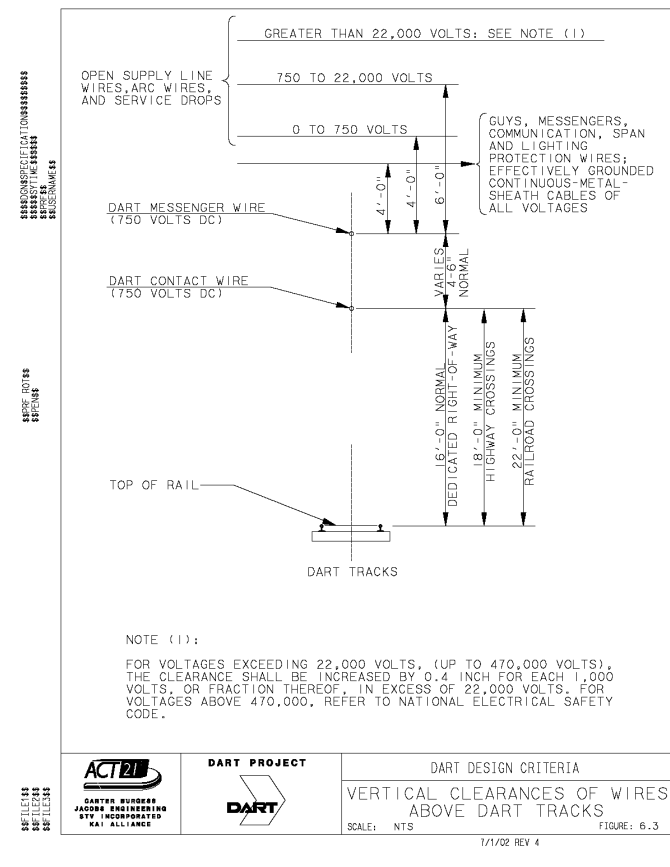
$$$$DGN$SPECIFICATION$$$$$$$$
$$$$SYTIME$$$$$
$$PRF$$
$$USERNAME$$

$$PRF ROT$$
$$PEN$$

$$FILE1$$
$$FILE2$$
$$FILE3$$

GREATER THAN 22,000 VOLTS: SEE NOTE (1)

OPEN SUPPLY LINE WIRES, ARC WIRES, AND SERVICE DROPS

750 TO 22,000 VOLTS

0 TO 750 VOLTS

GUYS, MESSENGERS, COMMUNICATION, SPAN AND LIGHTING PROTECTION WIRES; EFFECTIVELY GROUNDED CONTINUOUS-METAL-SHEATH CABLES OF ALL VOLTAGES

4'-0"

4'-0"

6'-0"

DART MESSENGER WIRE (750 VOLTS DC)

VARIES 4'-6" NORMAL

DART CONTACT WIRE (750 VOLTS DC)

16'-0" NORMAL DEDICATED RIGHT-OF-WAY

18'-0" MINIMUM HIGHWAY CROSSINGS

22'-0" MINIMUM RAILROAD CROSSINGS

TOP OF RAIL

DART TRACKS

NOTE (1):

FOR VOLTAGES EXCEEDING 22,000 VOLTS, (UP TO 470,000 VOLTS), THE CLEARANCE SHALL BE INCREASED BY 0.4 INCH FOR EACH 1,000 VOLTS, OR FRACTION THEREOF, IN EXCESS OF 22,000 VOLTS. FOR VOLTAGES ABOVE 470,000, REFER TO NATIONAL ELECTRICAL SAFETY CODE.

ACT 21
CARTER BURGESS
JACOBS ENGINEERING
STV INCORPORATED
KAI ALLIANCE

DART PROJECT

DART

DART DESIGN CRITERIA

VERTICAL CLEARANCES OF WIRES ABOVE DART TRACKS

SCALE: NTS

FIGURE: 6.3

7/1/02 REV 4